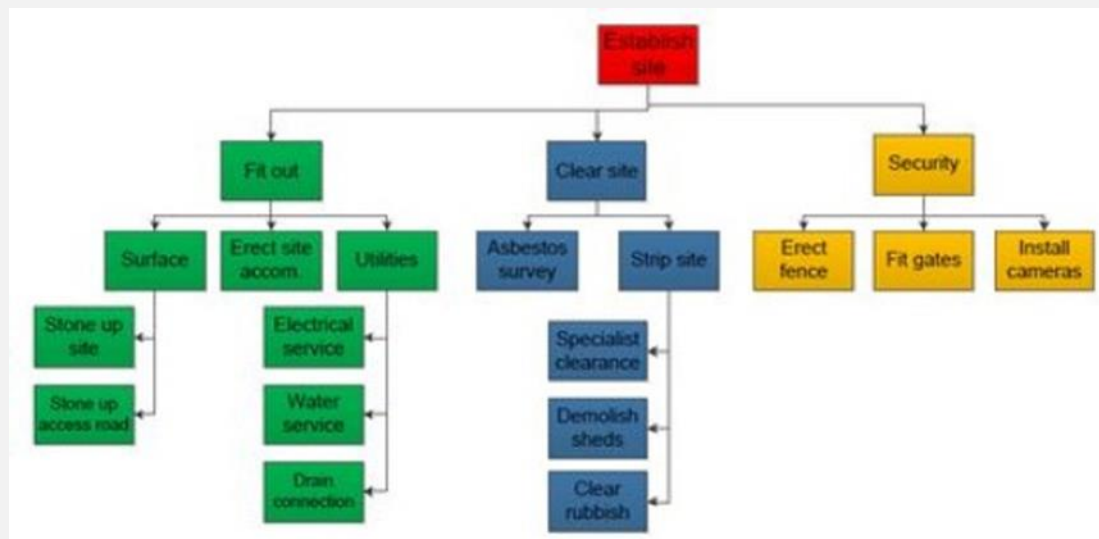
Establish site

Fit out

Surface

Stone up site

Stone up access road

Erect site accom.

Utilities

Electrical service

Water service

Drain connection

Clear site

Asbestos survey

Strip site

Specialist clearance

Demolish sheds

Clear rubbish

Security

Erect fence

Fit gates

Install cameras